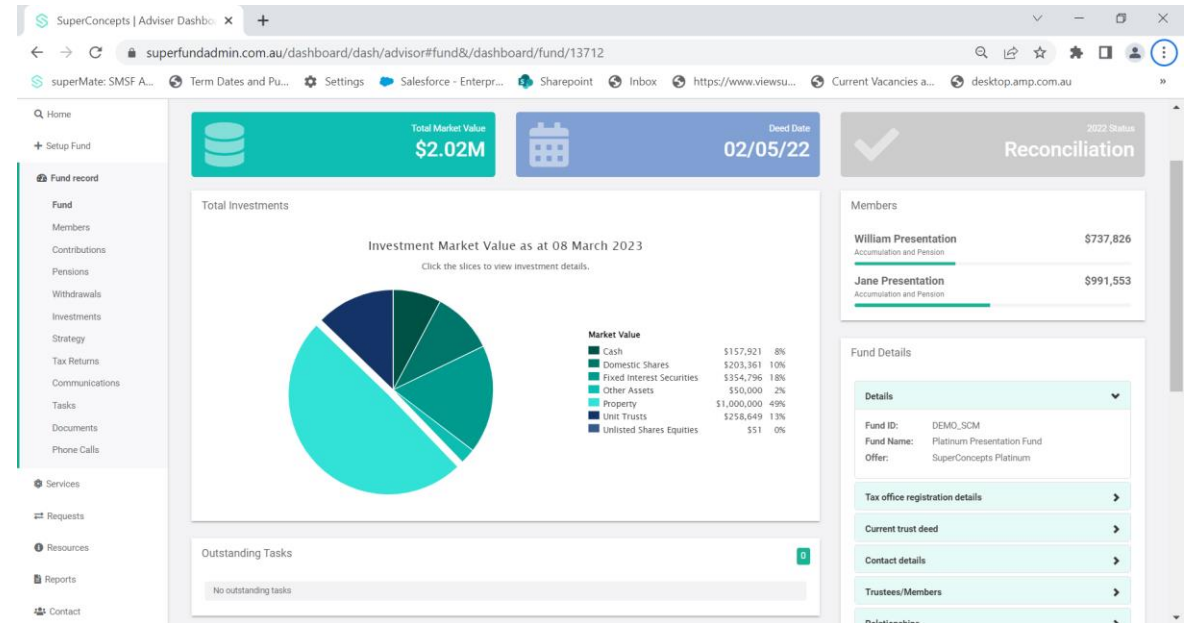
SuperConcepts | Adviser Dashbo ×  +

superfundadmin.com.au/dashboard/dash/advisor#fund&/dashboard/fund/13712

superMate: SMSF A...  Term Dates and Pu...  Settings  Salesforce - Enterpr...  Sharepoint  Inbox  https://www.viewsu...  Current Vacancies a...  desktop.amp.com.au  »

Home
+ Setup Fund
Fund record
Fund
Members
Contributions
Pensions
Withdrawals
Investments
Strategy
Tax Returns
Communications
Tasks
Documents
Phone Calls
Services
Requests
Resources
Reports
Contact

Total Market Value
$2.02M

Deed Date
02/05/22

2022 Status
Reconciliation

Total Investments

Investment Market Value as at 08 March 2023
Click the slices to view investment details.

Market Value
| | | |
|---|---|---|
| Cash | \$157,921 | 8% |
| Domestic Shares | \$203,361 | 10% |
| Fixed Interest Securities | \$354,796 | 18% |
| Other Assets | \$50,000 | 2% |
| Property | \$1,000,000 | 49% |
| Unit Trusts | \$258,649 | 13% |
| Unlisted Shares Equities | \$51 | 0% |

Members
William Presentation $737,826
Accumulation and Pension
Jane Presentation $991,553
Accumulation and Pension

Fund Details
Details
Fund ID: DEMO_SCM
Fund Name: Platinum Presentation Fund
Offer: SuperConcepts Platinum
Tax office registration details
Current trust deed
Contact details
Trustees/Members
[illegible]

Outstanding Tasks 0
No outstanding tasks